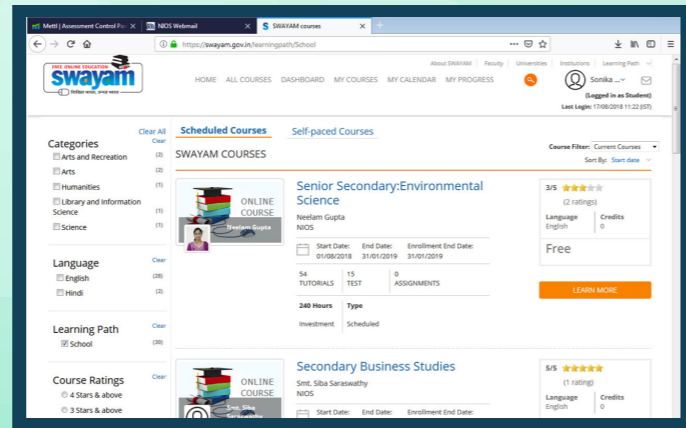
Mettl | Assessment Control Pa
NIOS Webmail
SWAYAM courses

https://swayam.gov.in/learningpath/School

FREE ONLINE EDUCATION
swayam
शिक्षा आपके, द्वार तक

About SWAYAM | Faculty | Universities | Institutions | Learning Path

HOME ALL COURSES DASHBOARD MY COURSES MY CALENDAR MY PROGRESS

Sonika ...
(Logged in as Student)
Last Login: 17/08/2018 11:22 (IST)

Categories
Clear All
Clear
Arts and Recreation (2)
Arts (2)
Humanities (1)
Library and Information Science (1)
Science (1)

Language
Clear
English (28)
Hindi (2)

Learning Path
Clear
School (30)

Course Ratings
Clear
4 Stars & above
3 Stars & above

Scheduled Courses
Self-paced Courses

SWAYAM COURSES

Course Filter: Current Courses
Sort By: Start date

ONLINE COURSE
Neelam Gupta

Senior Secondary:Environmental Science
Neelam Gupta
NIOS

Start Date: 01/08/2018
End Date: 31/01/2019
Enrollment End Date: 31/01/2019

54 TUTORIALS
15 TEST
0 ASSIGNMENTS

240 Hours
Investment
Type
Scheduled

3/5
(2 ratings)
Language
English
Credits
0
Free

LEARN MORE

ONLINE COURSE

Secondary Business Studies
Smt. Siba Saraswathy
NIOS

Start Date:
End Date:

5/5
(1 rating)
Language
English
Credits
0